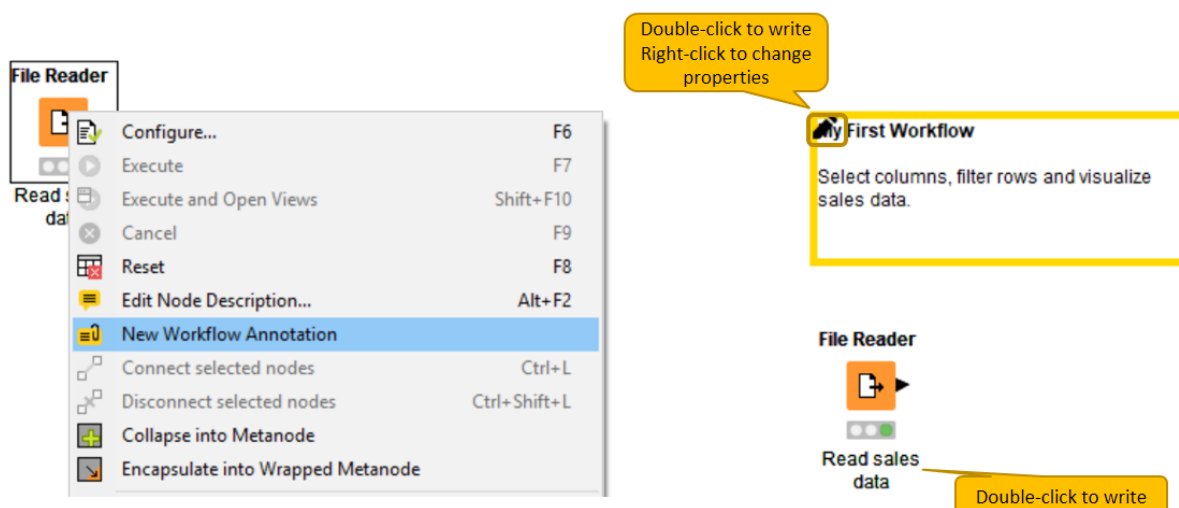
File Reader

Read s
dat

| | |
|---|---|
| Configure... | F6 |
| Execute | F7 |
| Execute and Open Views | Shift+F10 |
| Cancel | F9 |
| Reset | F8 |
| Edit Node Description... | Alt+F2 |
| New Workflow Annotation | |
| Connect selected nodes | Ctrl+L |
| Disconnect selected nodes | Ctrl+Shift+L |
| Collapse into Metanode | |
| Encapsulate into Wrapped Metanode | |

Double-click to write
Right-click to change properties

My First Workflow

Select columns, filter rows and visualize sales data.

File Reader

Read sales data

Double-click to write